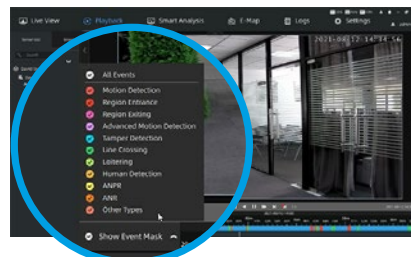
Live View
Playback
Smart Analysis
E-Map
Logs
Settings
2021-04-12 14:14:56
All Events
Motion Detection
Region Entrance
Region Exiting
Advanced Motion Detection
Tamper Detection
Line Crossing
Loitering
Human Detection
ANPR
ANR
Other Types
Show Event Mask